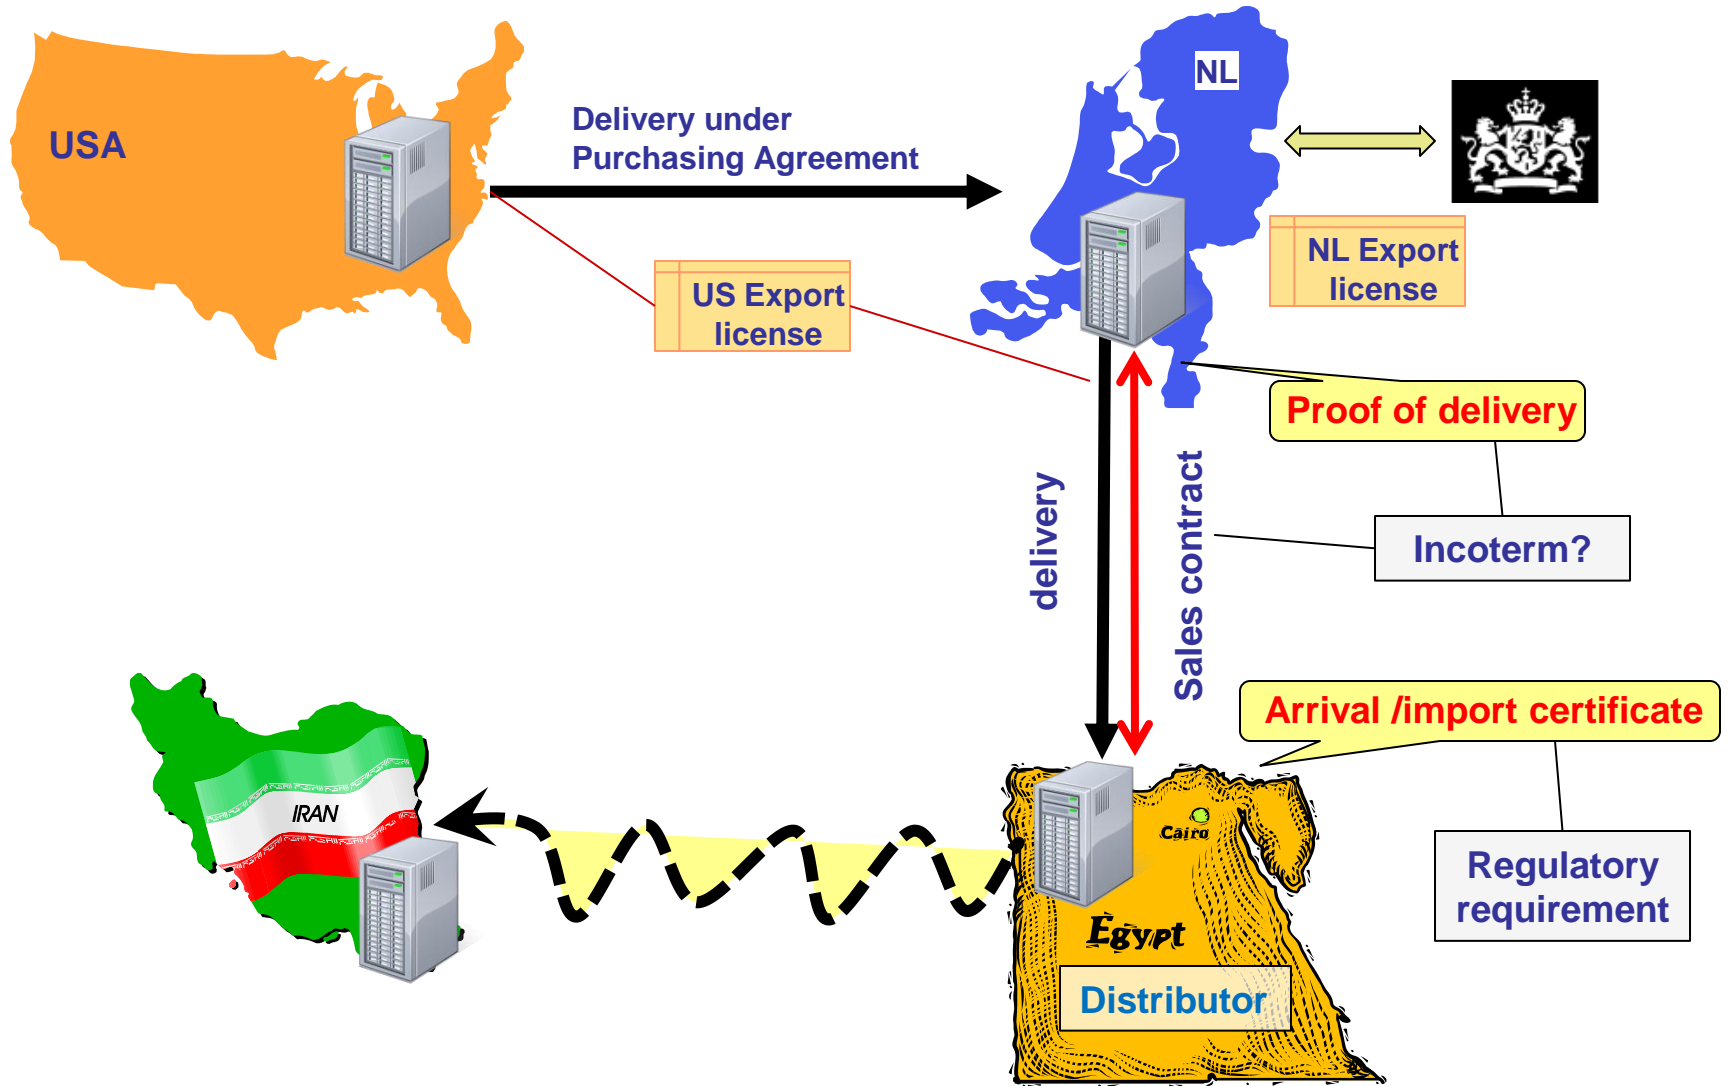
USA

Delivery under Purchasing Agreement

NL

US Export license

NL Export license

Proof of delivery

delivery

Sales contract

Incoterm?

Arrival /import certificate

IRAN

Cairo

Egypt

Distributor

Regulatory requirement